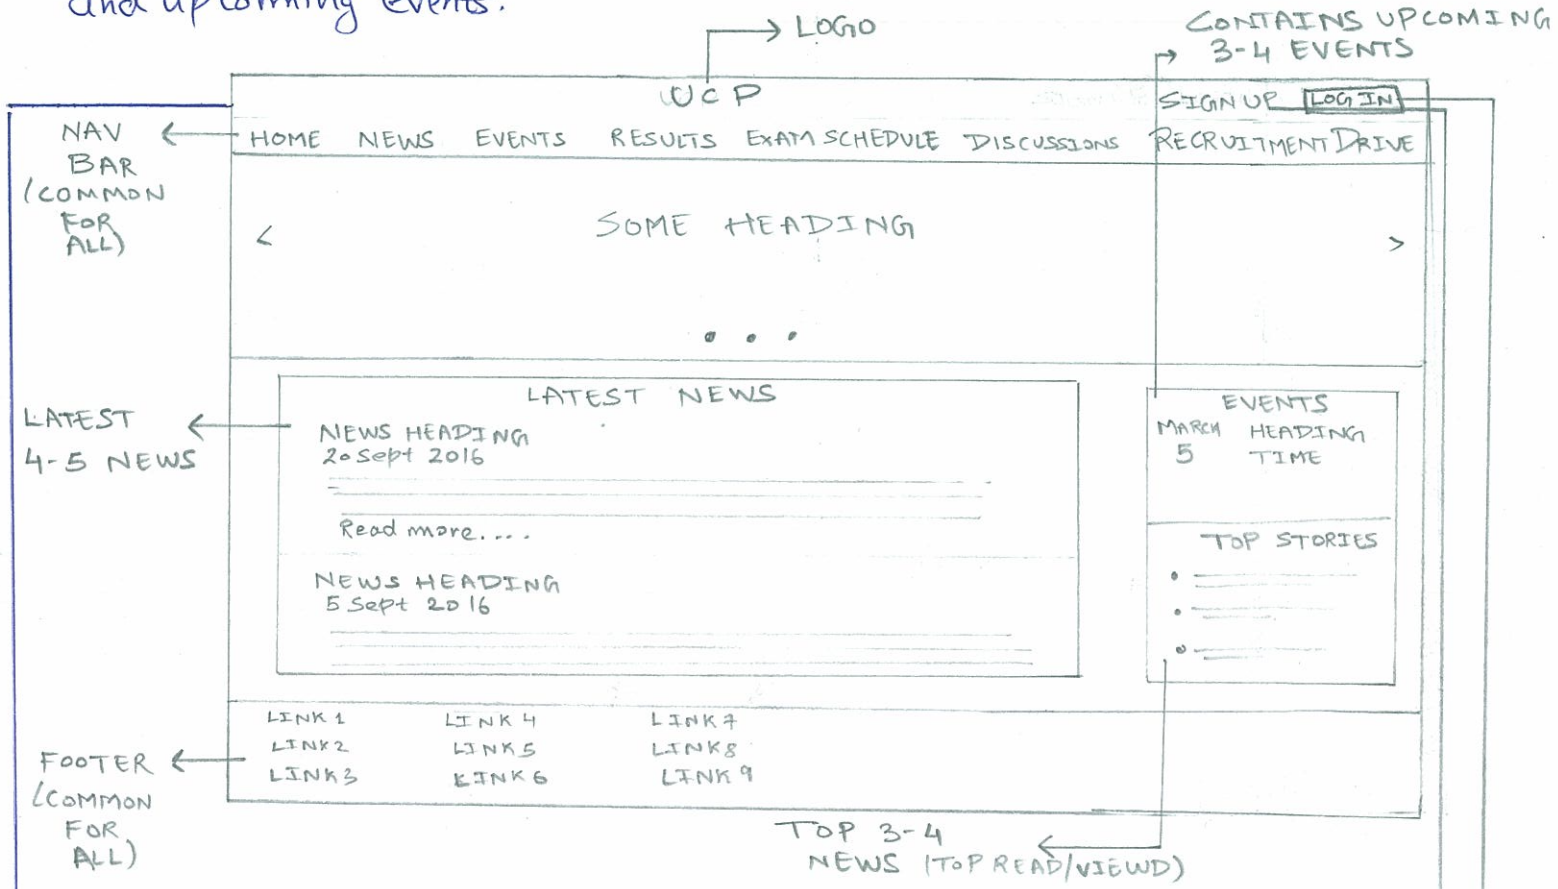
and upcoming events.

LOGO

CONTAINS UPCOMING 3-4 EVENTS

UCP

SIGN UP LOG IN

NAV BAR (COMMON FOR ALL)

HOME NEWS EVENTS RESULTS EXAM SCHEDULE DISCUSSIONS RECRUITMENT DRIVE

<

SOME HEADING

>

LATEST NEWS

LATEST 4-5 NEWS

NEWS HEADING
20 Sept 2016

Read more....

NEWS HEADING
5 Sept 2016

EVENTS

MARCH 5 HEADING TIME

TOP STORIES

| LINK 1 | LINK 4 | LINK 7 |
|---|---|---|
| LINK 2 | LINK 5 | LINK 8 |
| LINK 3 | LINK 6 | LINK 9 |

FOOTER (COMMON FOR ALL)

TOP 3-4 NEWS (TOP READ/VIEWD)